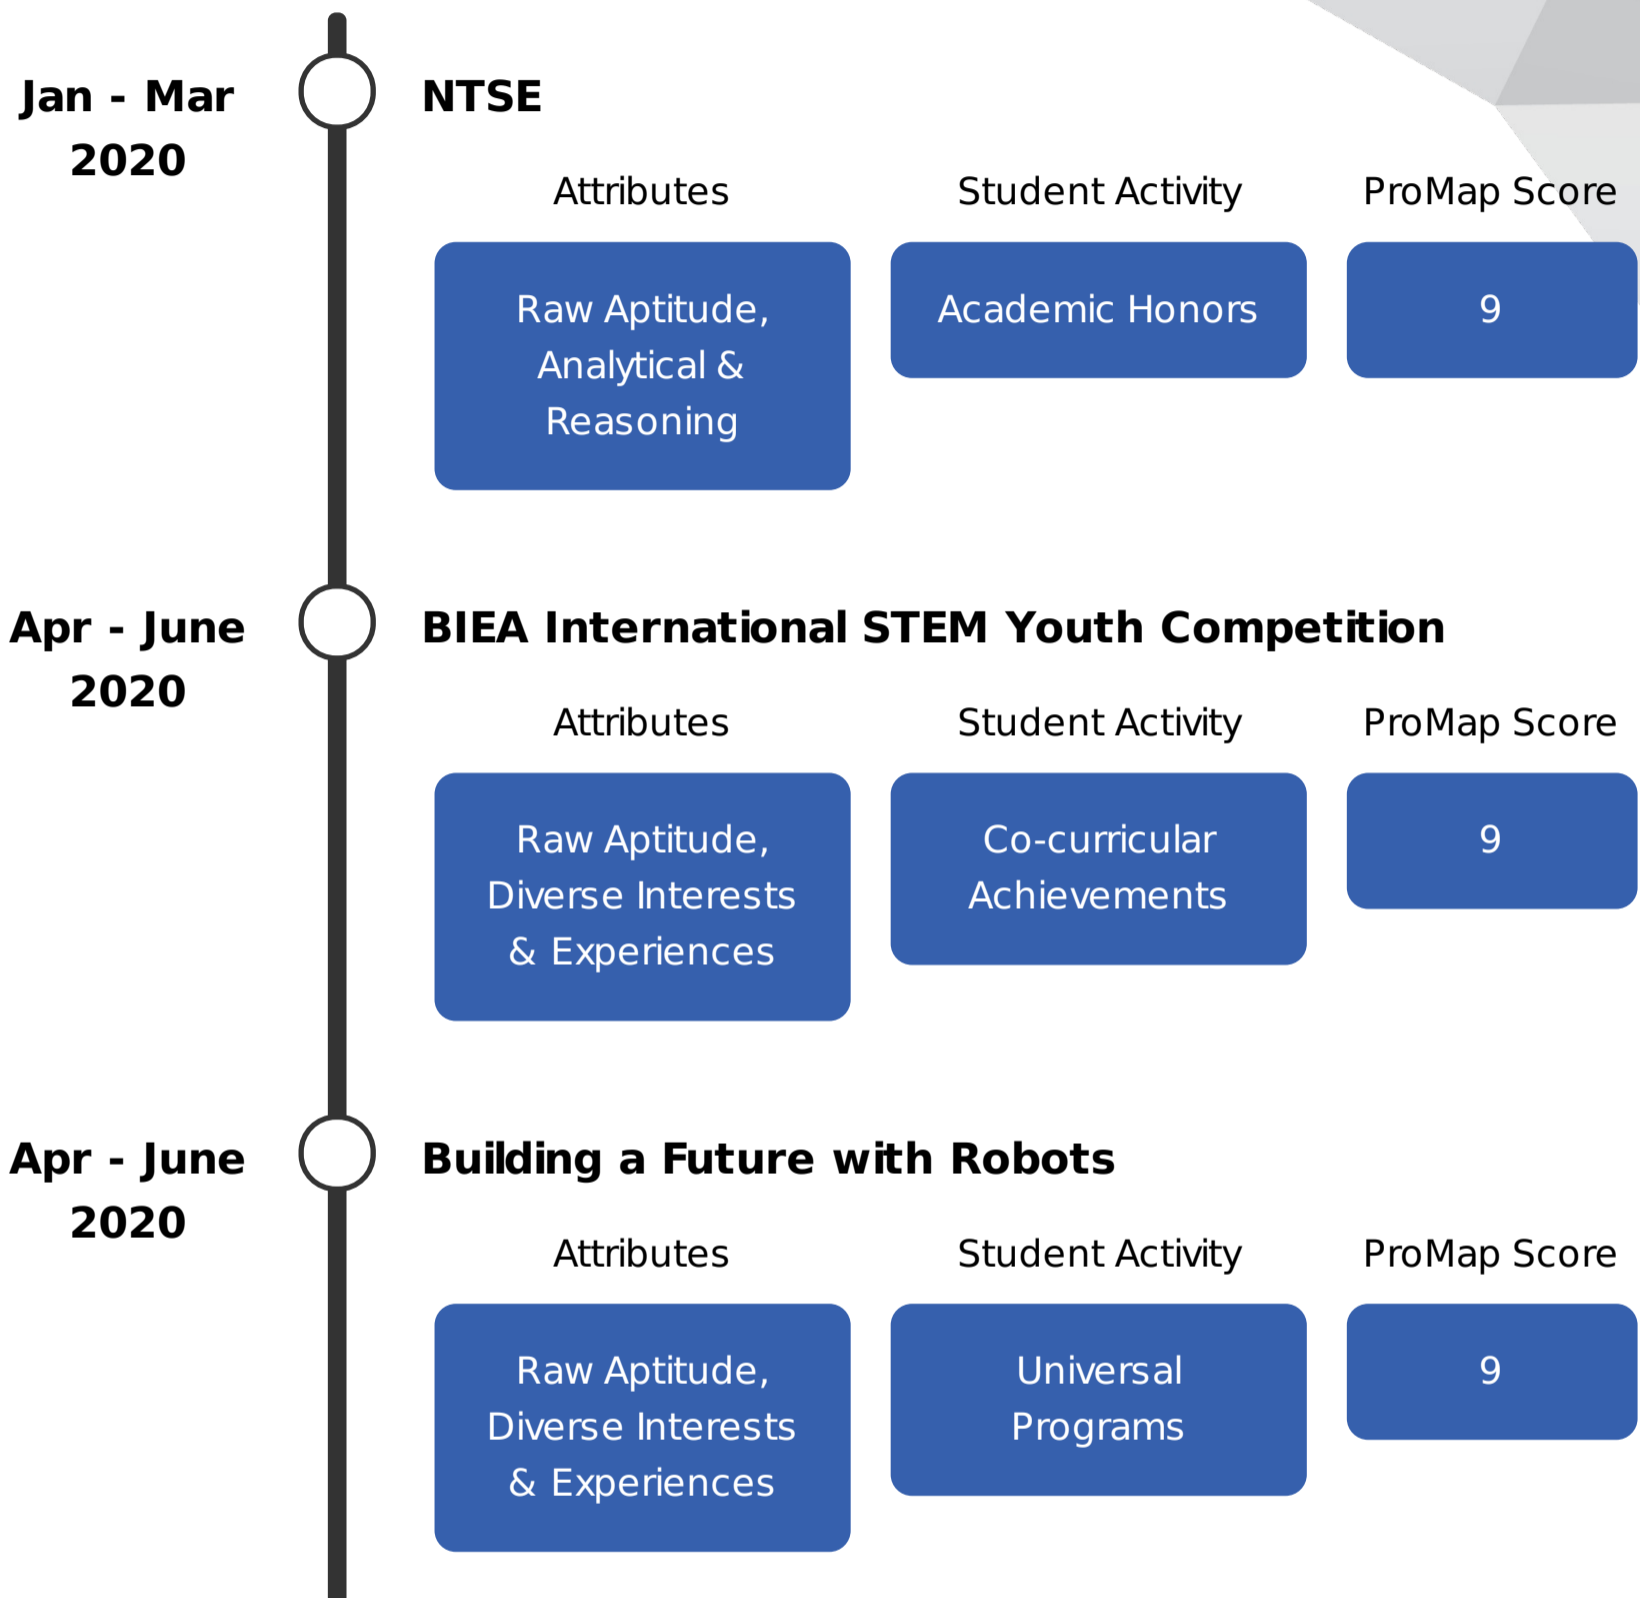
Jan - Mar 2020

NTSE

Attributes

Raw Aptitude, Analytical & Reasoning

Student Activity

Academic Honors

ProMap Score

9

Apr - June 2020

BIEA International STEM Youth Competition

Attributes

Raw Aptitude, Diverse Interests & Experiences

Student Activity

Co-curricular Achievements

ProMap Score

9

Apr - June 2020

Building a Future with Robots

Attributes

Raw Aptitude, Diverse Interests & Experiences

Student Activity

Universal Programs

ProMap Score

9